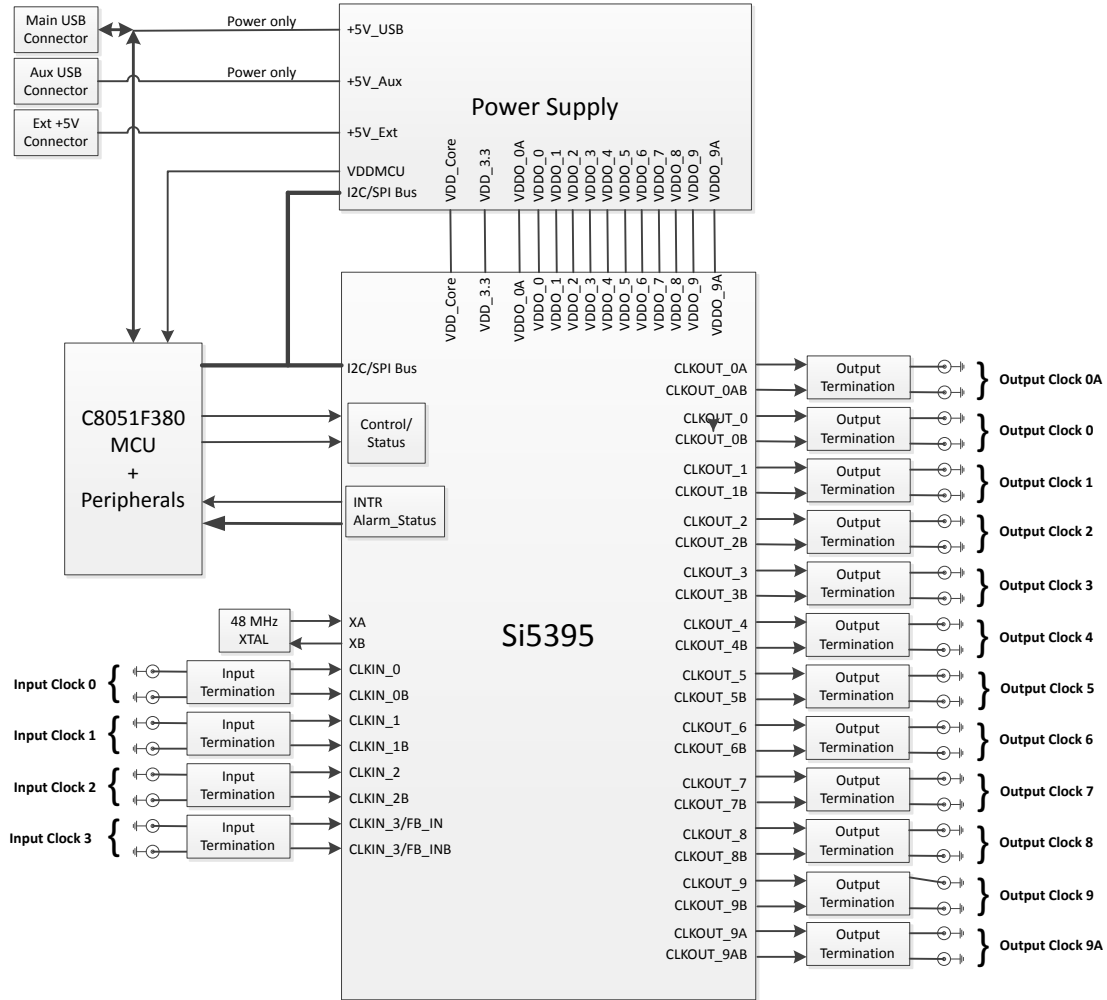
Main USB Connector

Aux USB Connector

Ext +5V Connector

Power only

Power only

+5V_USB

+5V_Aux

+5V_Ext

VDDMCU

I2C/SPI Bus

Power Supply

VDD_Core
VDD_3.3
VDDO_0A
VDDO_0
VDDO_1
VDDO_2
VDDO_3
VDDO_4
VDDO_5
VDDO_6
VDDO_7
VDDO_8
VDDO_9
VDDO_9A

VDD_Core
VDD_3.3
VDDO_0A
VDDO_0
VDDO_1
VDDO_2
VDDO_3
VDDO_4
VDDO_5
VDDO_6
VDDO_7
VDDO_8
VDDO_9
VDDO_9A

C8051F380 MCU + Peripherals

I2C/SPI Bus

Control/ Status

INTR Alarm_Status

48 MHz XTAL

XA

XB

Si5395

Input Clock 0

Input Termination

CLKIN_0

CLKIN_0B

Input Clock 1

Input Termination

CLKIN_1

CLKIN_1B

Input Clock 2

Input Termination

CLKIN_2

CLKIN_2B

Input Clock 3

Input Termination

CLKIN_3/FB_IN

CLKIN_3/FB_INB

CLKOUT_0A
CLKOUT_0AB
Output Termination
Output Clock 0A

CLKOUT_0
CLKOUT_0B
Output Termination
Output Clock 0

CLKOUT_1
CLKOUT_1B
Output Termination
Output Clock 1

CLKOUT_2
CLKOUT_2B
Output Termination
Output Clock 2

CLKOUT_3
CLKOUT_3B
Output Termination
Output Clock 3

CLKOUT_4
CLKOUT_4B
Output Termination
Output Clock 4

CLKOUT_5
CLKOUT_5B
Output Termination
Output Clock 5

CLKOUT_6
CLKOUT_6B
Output Termination
Output Clock 6

CLKOUT_7
CLKOUT_7B
Output Termination
Output Clock 7

CLKOUT_8
CLKOUT_8B
Output Termination
Output Clock 8

CLKOUT_9
CLKOUT_9B
Output Termination
Output Clock 9

CLKOUT_9A
CLKOUT_9AB
Output Termination
Output Clock 9A